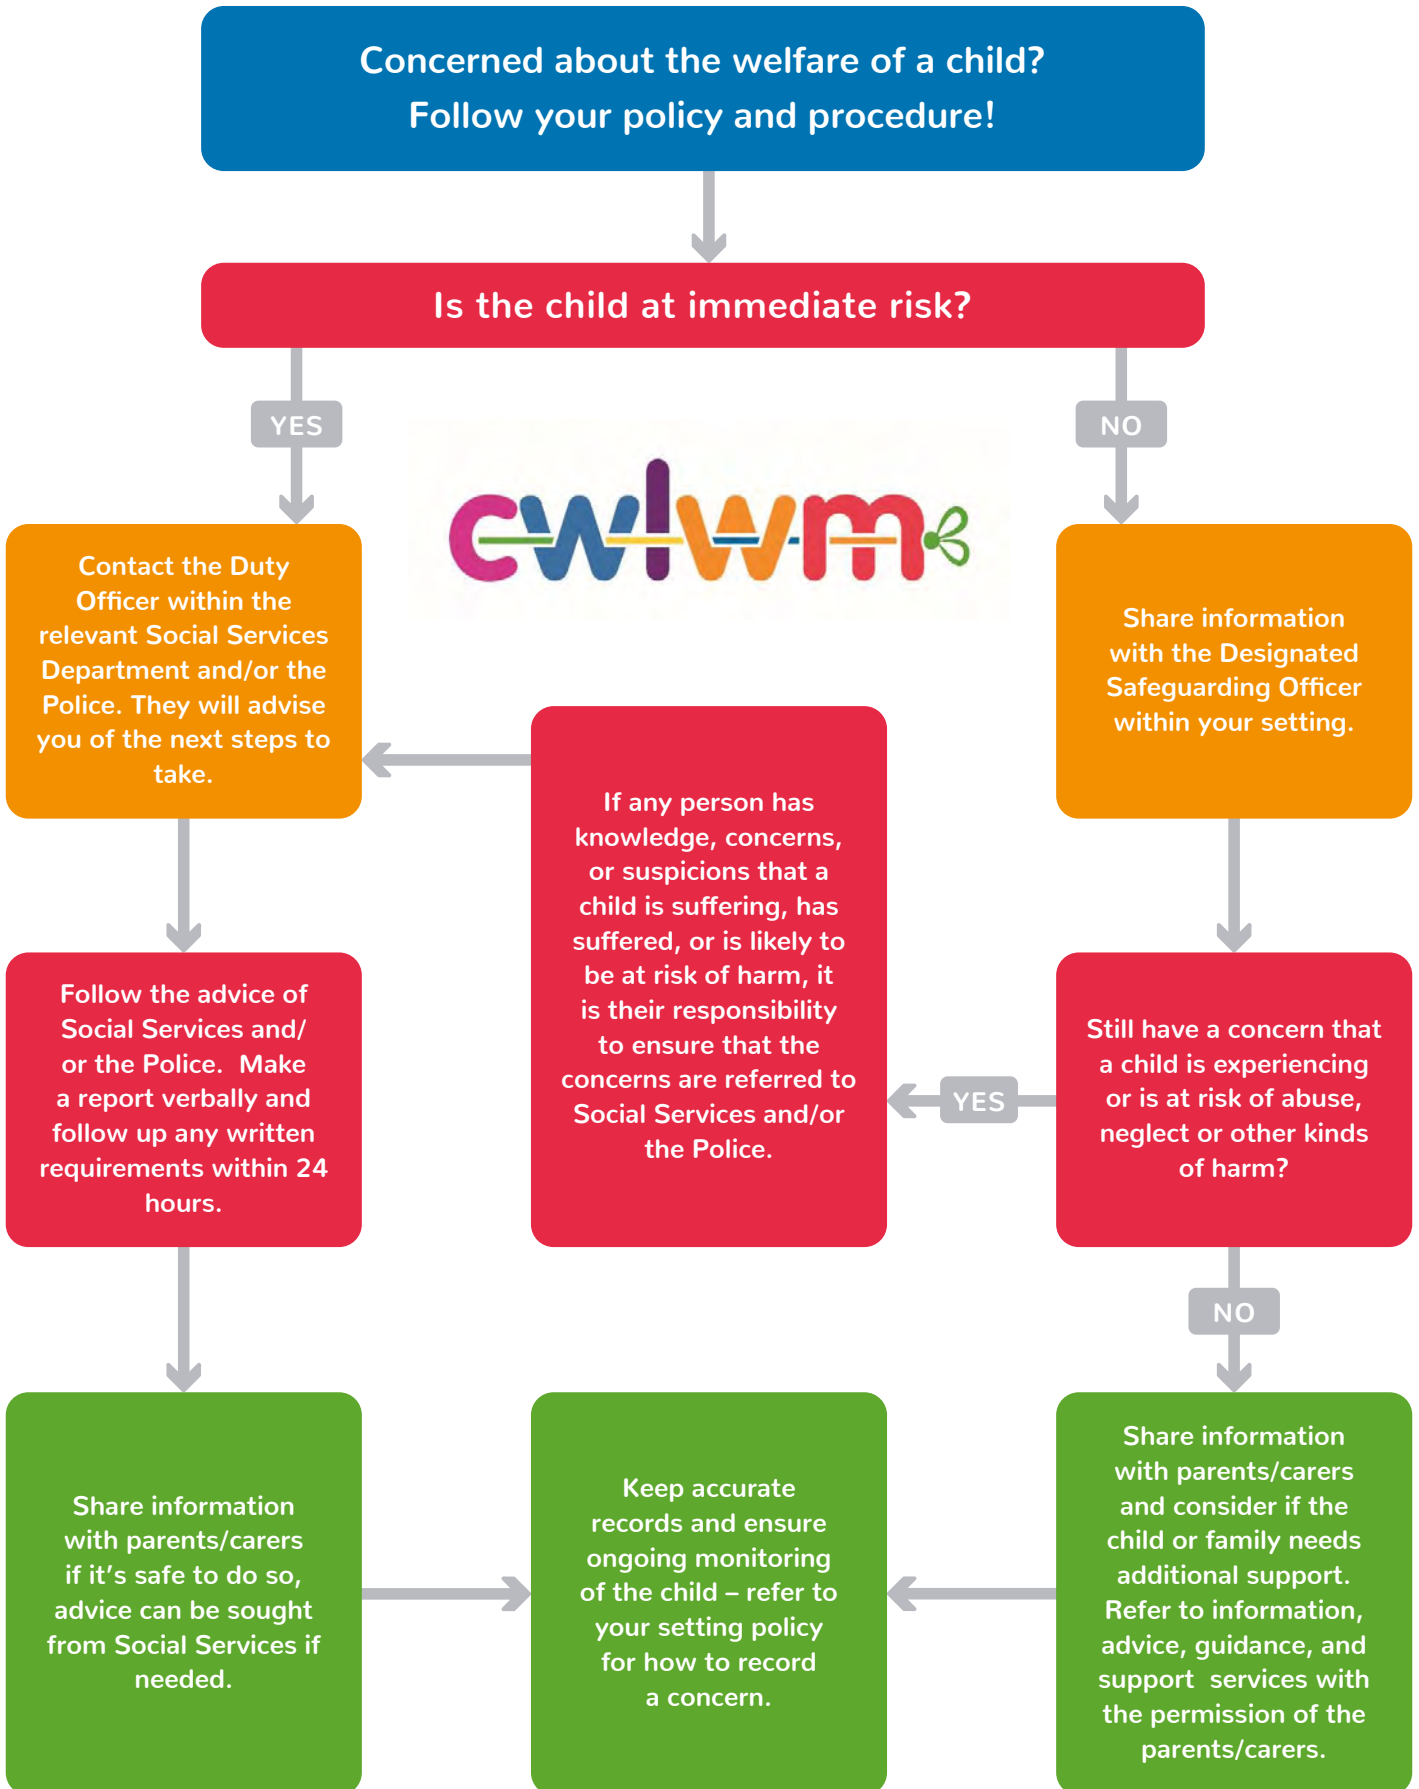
Concerned about the welfare of a child?
Follow your policy and procedure!

Is the child at immediate risk?

YES

NO

cwlwm

Contact the Duty Officer within the relevant Social Services Department and/or the Police. They will advise you of the next steps to take.

Share information with the Designated Safeguarding Officer within your setting.

If any person has knowledge, concerns, or suspicions that a child is suffering, has suffered, or is likely to be at risk of harm, it is their responsibility to ensure that the concerns are referred to Social Services and/or the Police.

Follow the advice of Social Services and/ or the Police. Make a report verbally and follow up any written requirements within 24 hours.

YES

Still have a concern that a child is experiencing or is at risk of abuse, neglect or other kinds of harm?

NO

Share information with parents/carers if it's safe to do so, advice can be sought from Social Services if needed.

Keep accurate records and ensure ongoing monitoring of the child – refer to your setting policy for how to record a concern.

Share information with parents/carers and consider if the child or family needs additional support. Refer to information, advice, guidance, and support services with the permission of the parents/carers.